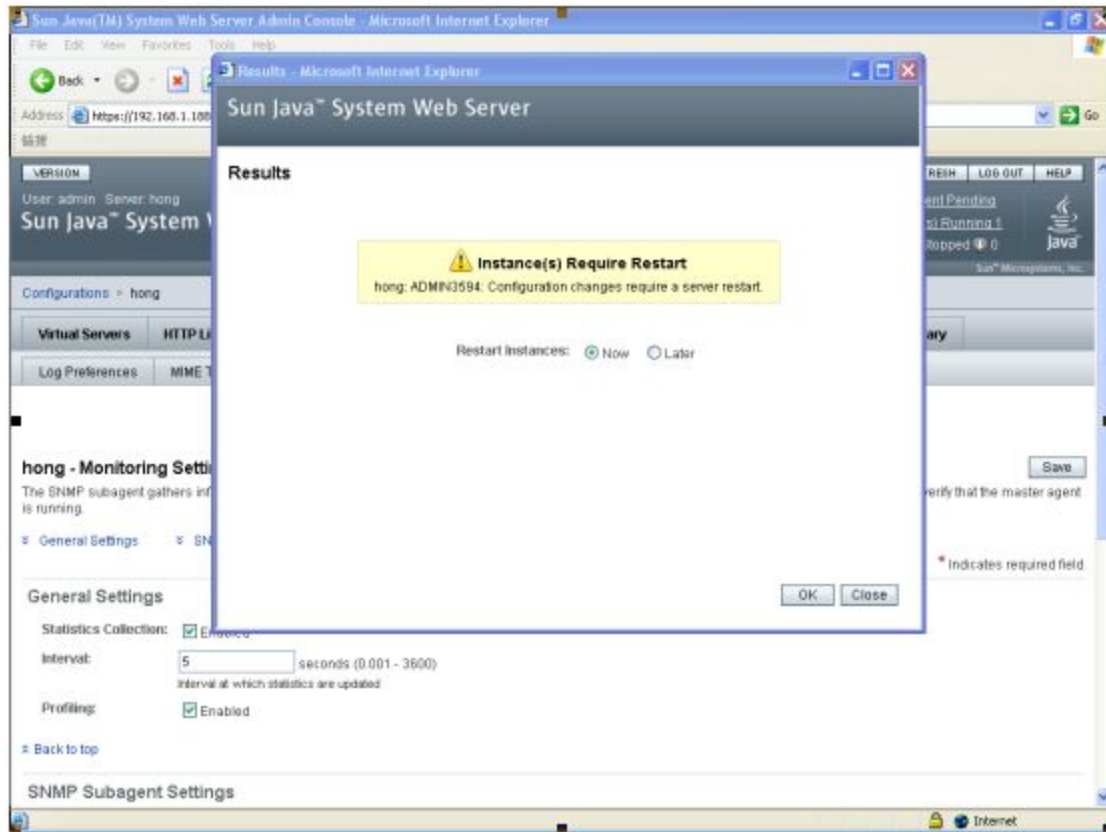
Sun Java(TM) System Web Server Admin Console - Microsoft Internet Explorer

File Edit View Favorites Tools Help

Back

Address https://192.168.1.188

链接

Go

VERSION

User: admin Server: hong

Sun Java™ System

REFRESH LOG OUT HELP

ent Pending

Running 1

Stopped 0

Java

Sun™ Microsystems, Inc.

Configurations > hong

Virtual Servers HTTP Li

ary

Log Preferences MIME T

hong - Monitoring Setti

Save

The SNMP subagent gathers inf verify that the master agent is running.

General Settings SN

* Indicates required field

General Settings

Statistics Collection: Enabled

Interval: 5 seconds (0.001 - 3600)

Interval at which statistics are updated

Profiling: Enabled

Back to top

SNMP Subagent Settings

Internet

Results - Microsoft Internet Explorer

Sun Java™ System Web Server

Results

Instance(s) Require Restart

hong: ADMIN3594: Configuration changes require a server restart.

Restart Instances: Now Later

OK Close